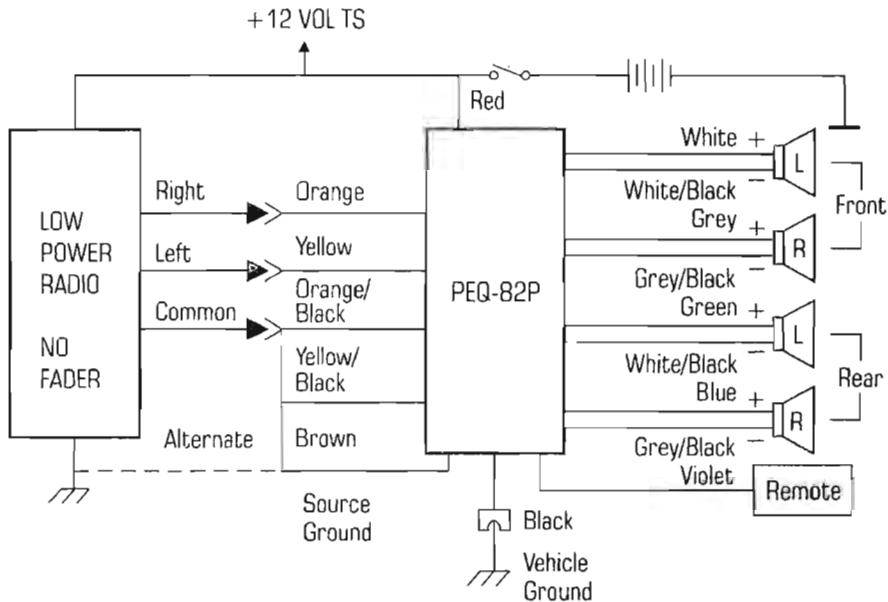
+12 VOL TS

Red

LOW POWER RADIO

NO FADER

Right

Left

Common

Orange

Yellow

Orange/ Black

Yellow/ Black

Alternate

Brown

Source Ground

PEQ-82P

White +

White/Black −

Grey +

Grey/Black −

Green +

White/Black −

Blue +

Grey/Black −

Violet

L

R

L

R

Front

Rear

Remote

Black

Vehicle Ground